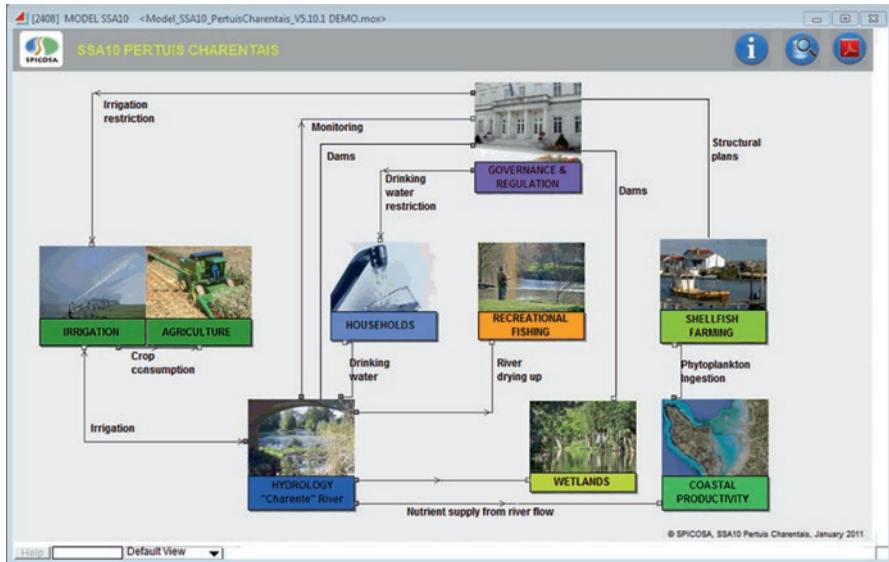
[2408] MODEL SSA10 <Model_SSA10_PertuisCharentais_V5.10.1 DEMO.mox>

SPICOSA

SSA10 PERTUIS CHARENTAIS

Irrigation restriction

Monitoring

Dams

Structural plans

GOVERNANCE & REGULATION

Drinking water restriction

Dams

IRRIGATION

AGRICULTURE

HOUSEHOLDS

RECREATIONAL FISHING

SHELLFISH FARMING

Crop consumption

Drinking water

River drying up

Phytoplankton Ingestion

Irrigation

HYDROLOGY "Charente" River

WETLANDS

COASTAL PRODUCTIVITY

Nutrient supply from river flow

© SPICOSA, SSA10 Pertuis Charentais, January 2011

Help

Default View